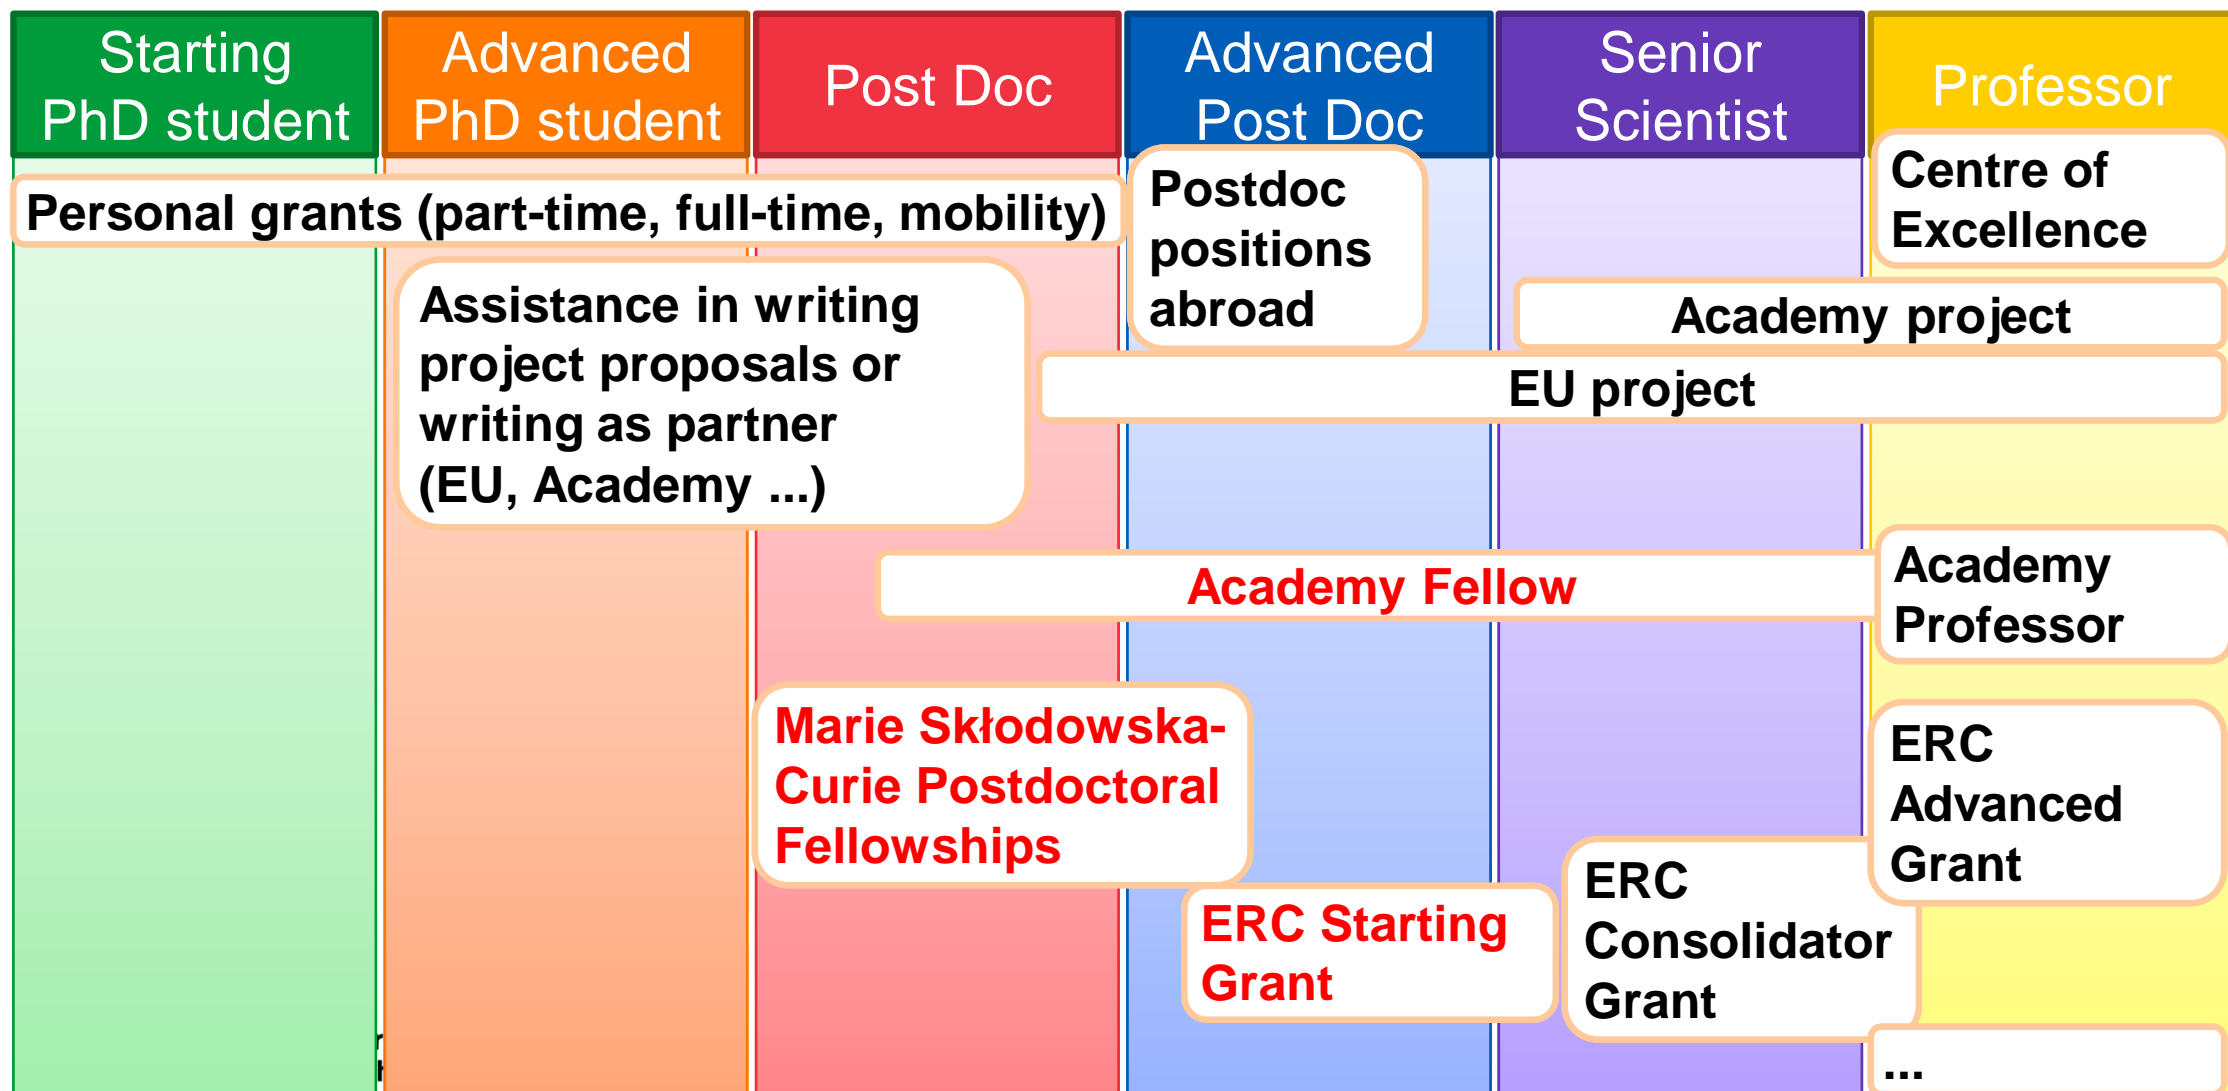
Starting PhD student

Advanced PhD student

Post Doc

Advanced Post Doc

Senior Scientist

Professor

Personal grants (part-time, full-time, mobility)

Postdoc positions abroad

Centre of Excellence

Academy project

EU project

Assistance in writing project proposals or writing as partner (EU, Academy ...)

Academy Fellow

Academy Professor

Marie Skłodowska-Curie Postdoctoral Fellowships

ERC Advanced Grant

ERC Starting Grant

ERC Consolidator Grant

...